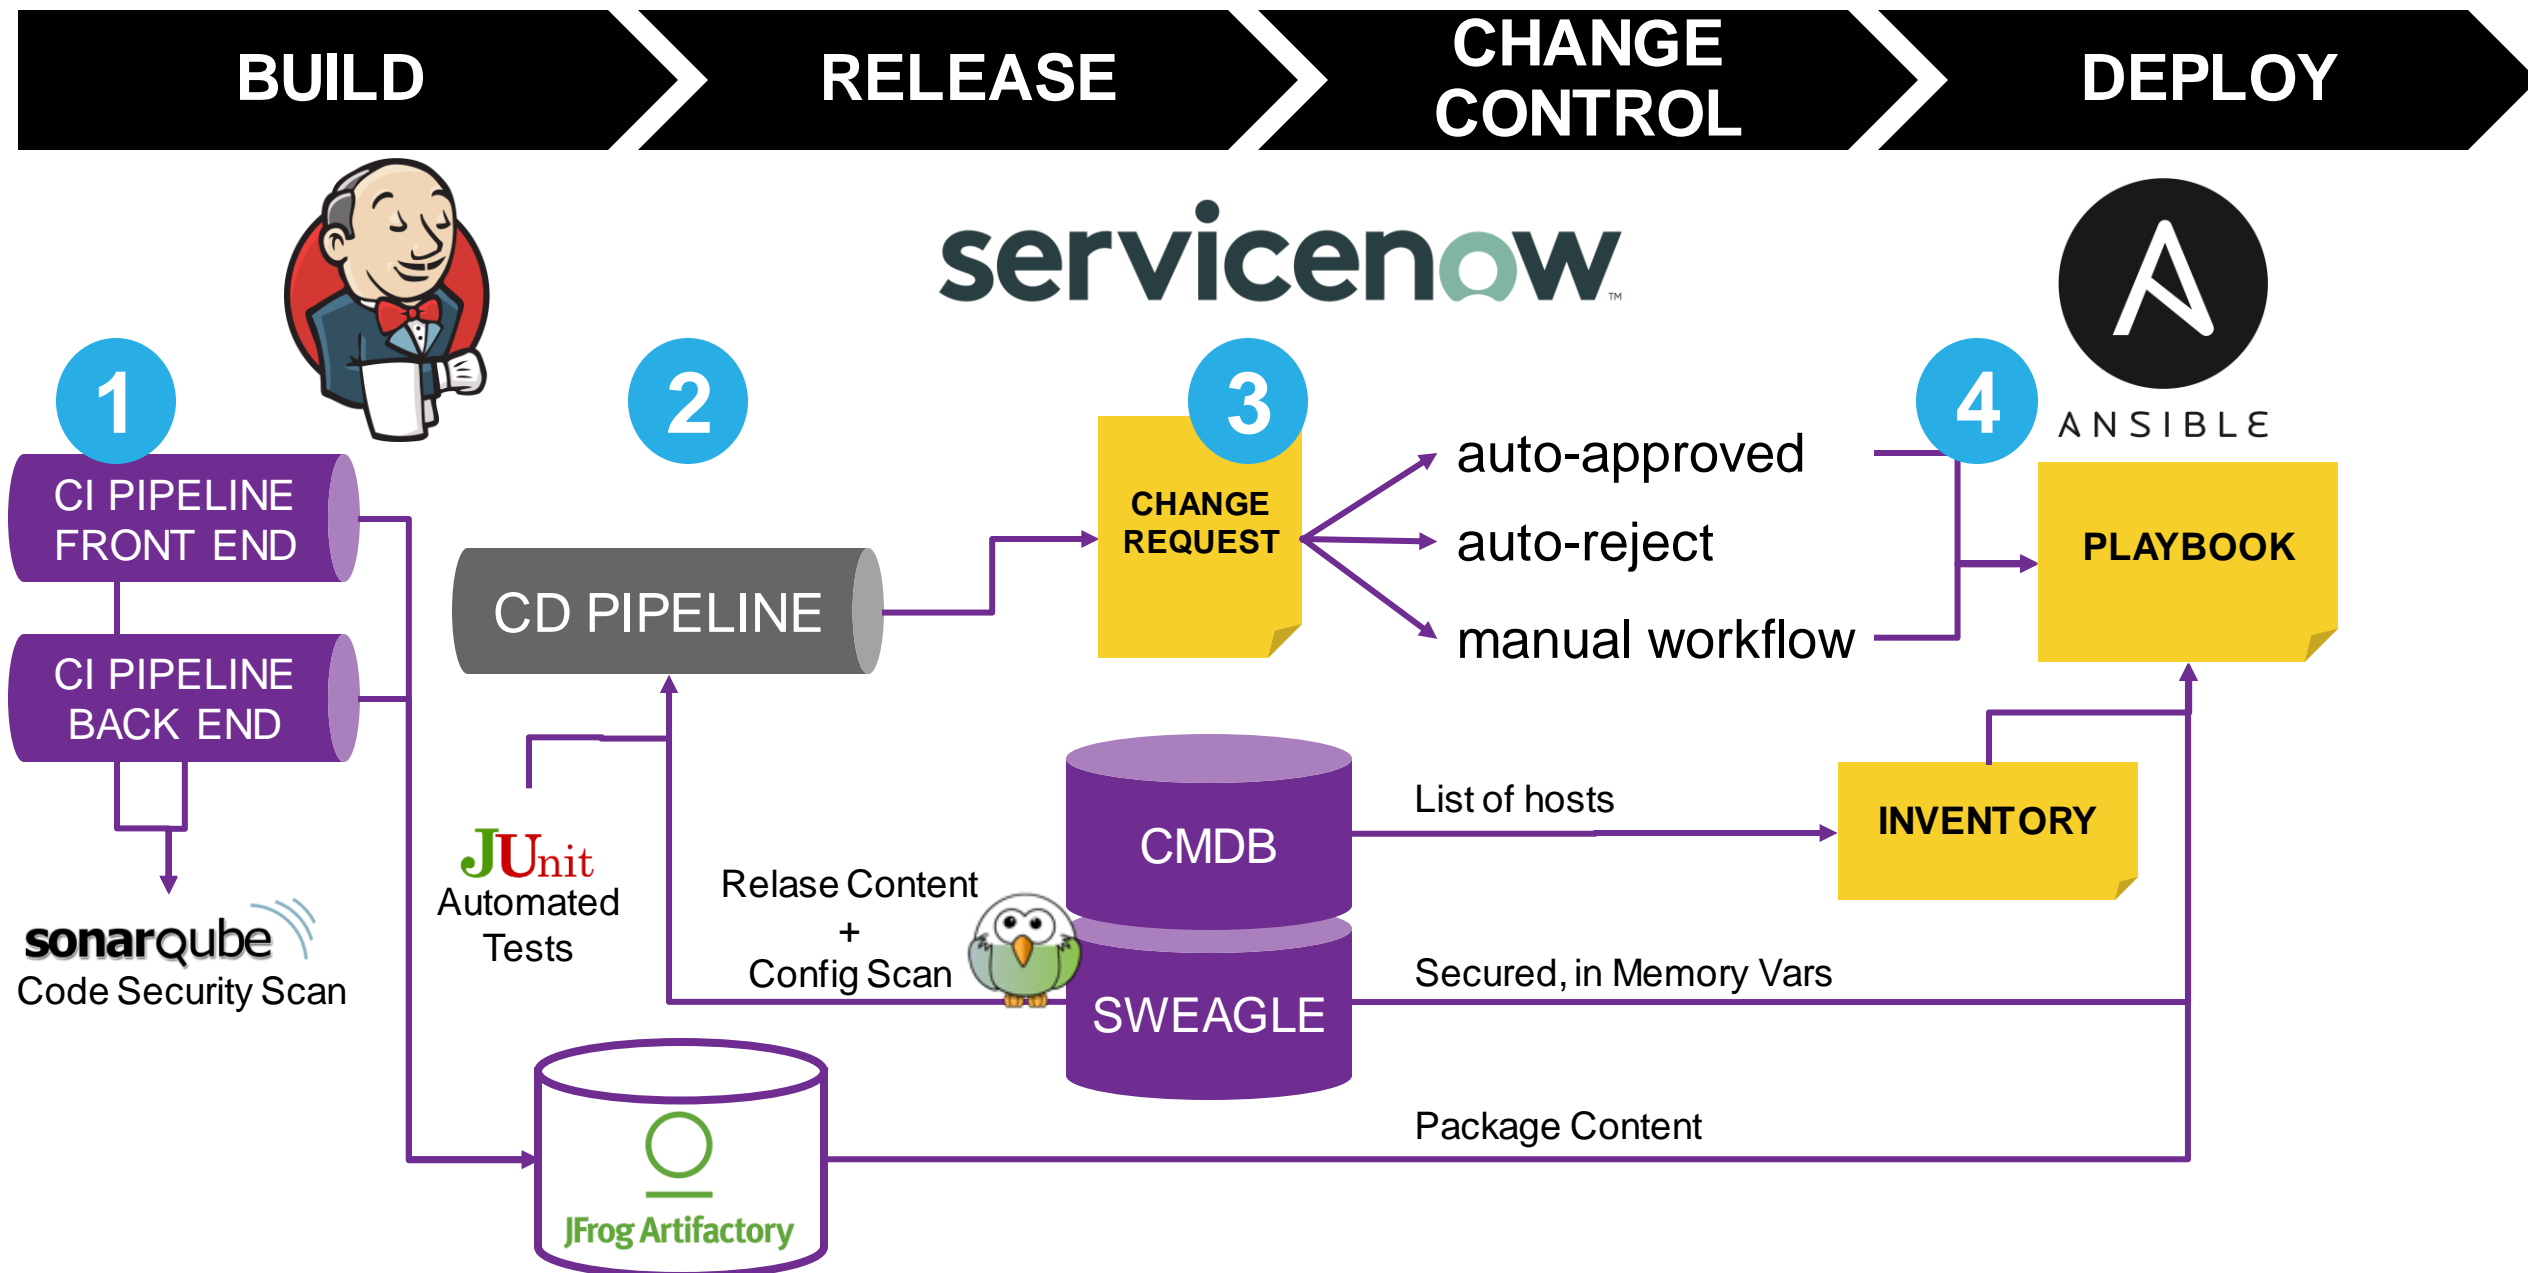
BUILD

RELEASE

CHANGE CONTROL

DEPLOY

servicenow

ANSIBLE

1

CI PIPELINE FRONT END

CI PIPELINE BACK END

sonarqube
Code Security Scan

2

CD PIPELINE

JUnit
Automated Tests

Relase Content
+
Config Scan

3

CHANGE REQUEST

auto-approved

auto-reject

manual workflow

4

PLAYBOOK

CMDB

List of hosts

INVENTORY

SWEAGLE

Secured, in Memory Vars

Package Content

JFrog Artifactory